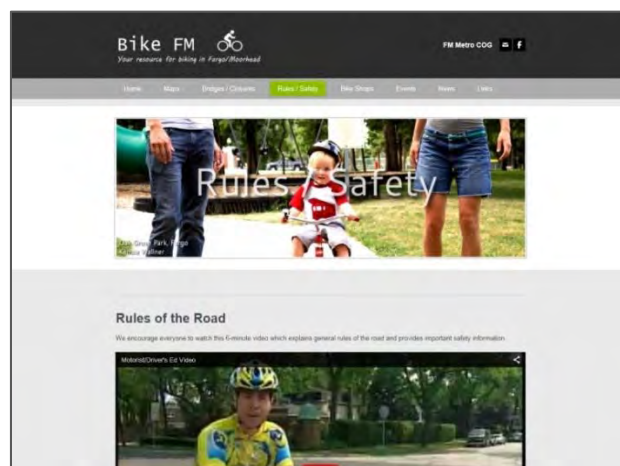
Bike FM
Your resource for biking in Fargo/Moorhead

FM Metro COG

Home Maps Bridges / Closures Rules / Safety Bike Shops Events News Links

Rules / Safety

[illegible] Grove Park, Fargo
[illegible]

Rules of the Road

We encourage everyone to watch this 6-minute video which explains general rules of the road and provides important safety information.

Motorist/Driver's Ed Video